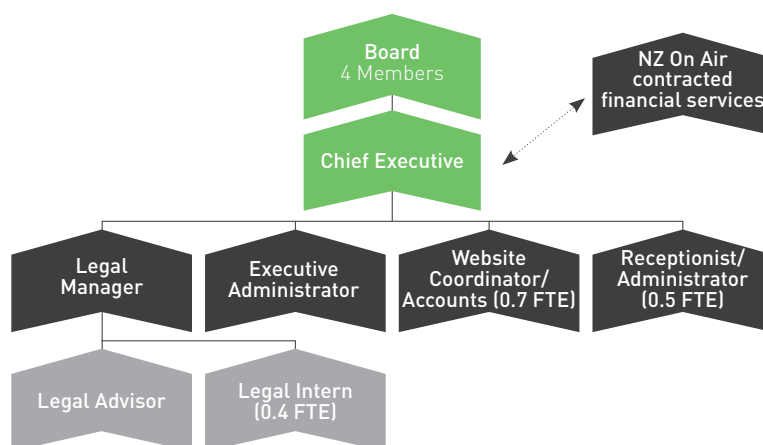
Board
4 Members

NZ On Air contracted financial services

Chief Executive

Legal Manager

Executive Administrator

Website Coordinator/ Accounts (0.7 FTE)

Receptionist/ Administrator (0.5 FTE)

Legal Advisor

Legal Intern (0.4 FTE)